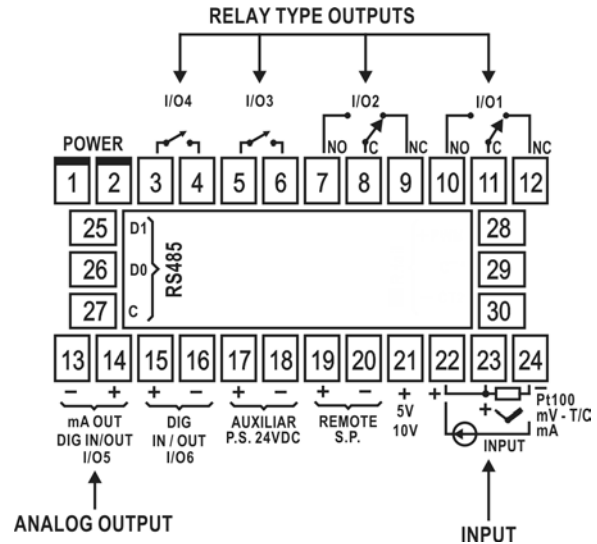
RELAY TYPE OUTPUTS

I/O4 I/O3 I/O2 I/O1

NO C NC NO C NC

POWER

1 2 3 4 5 6 7 8 9 10 11 12

25 D1
26 D0 RS485
27 C

28
29
30

13 14 15 16 17 18 19 20 21 22 23 24

− + + − + − + − + +

mA OUT
DIG IN/OUT
I/O5

DIG
IN / OUT
I/O6

AUXILIAR
P.S. 24VDC

REMOTE
S.P.

5V
10V

Pt100
mV - T/C
mA

INPUT

ANALOG OUTPUT

INPUT